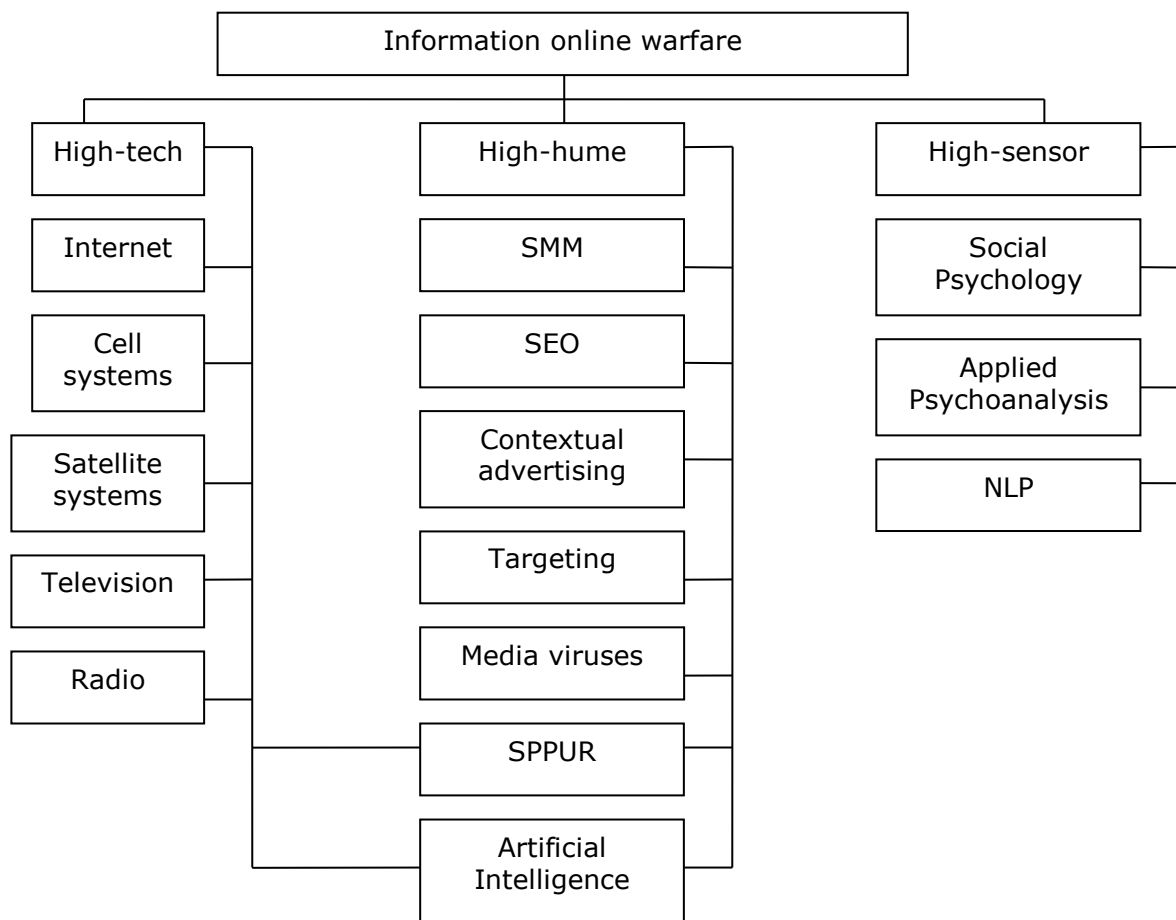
Information online warfare

High-tech

Internet

Cell systems

Satellite systems

Television

Radio

High-hume

SMM

SEO

Contextual advertising

Targeting

Media viruses

SPPUR

Artificial Intelligence

High-sensor

Social Psychology

Applied Psychoanalysis

NLP